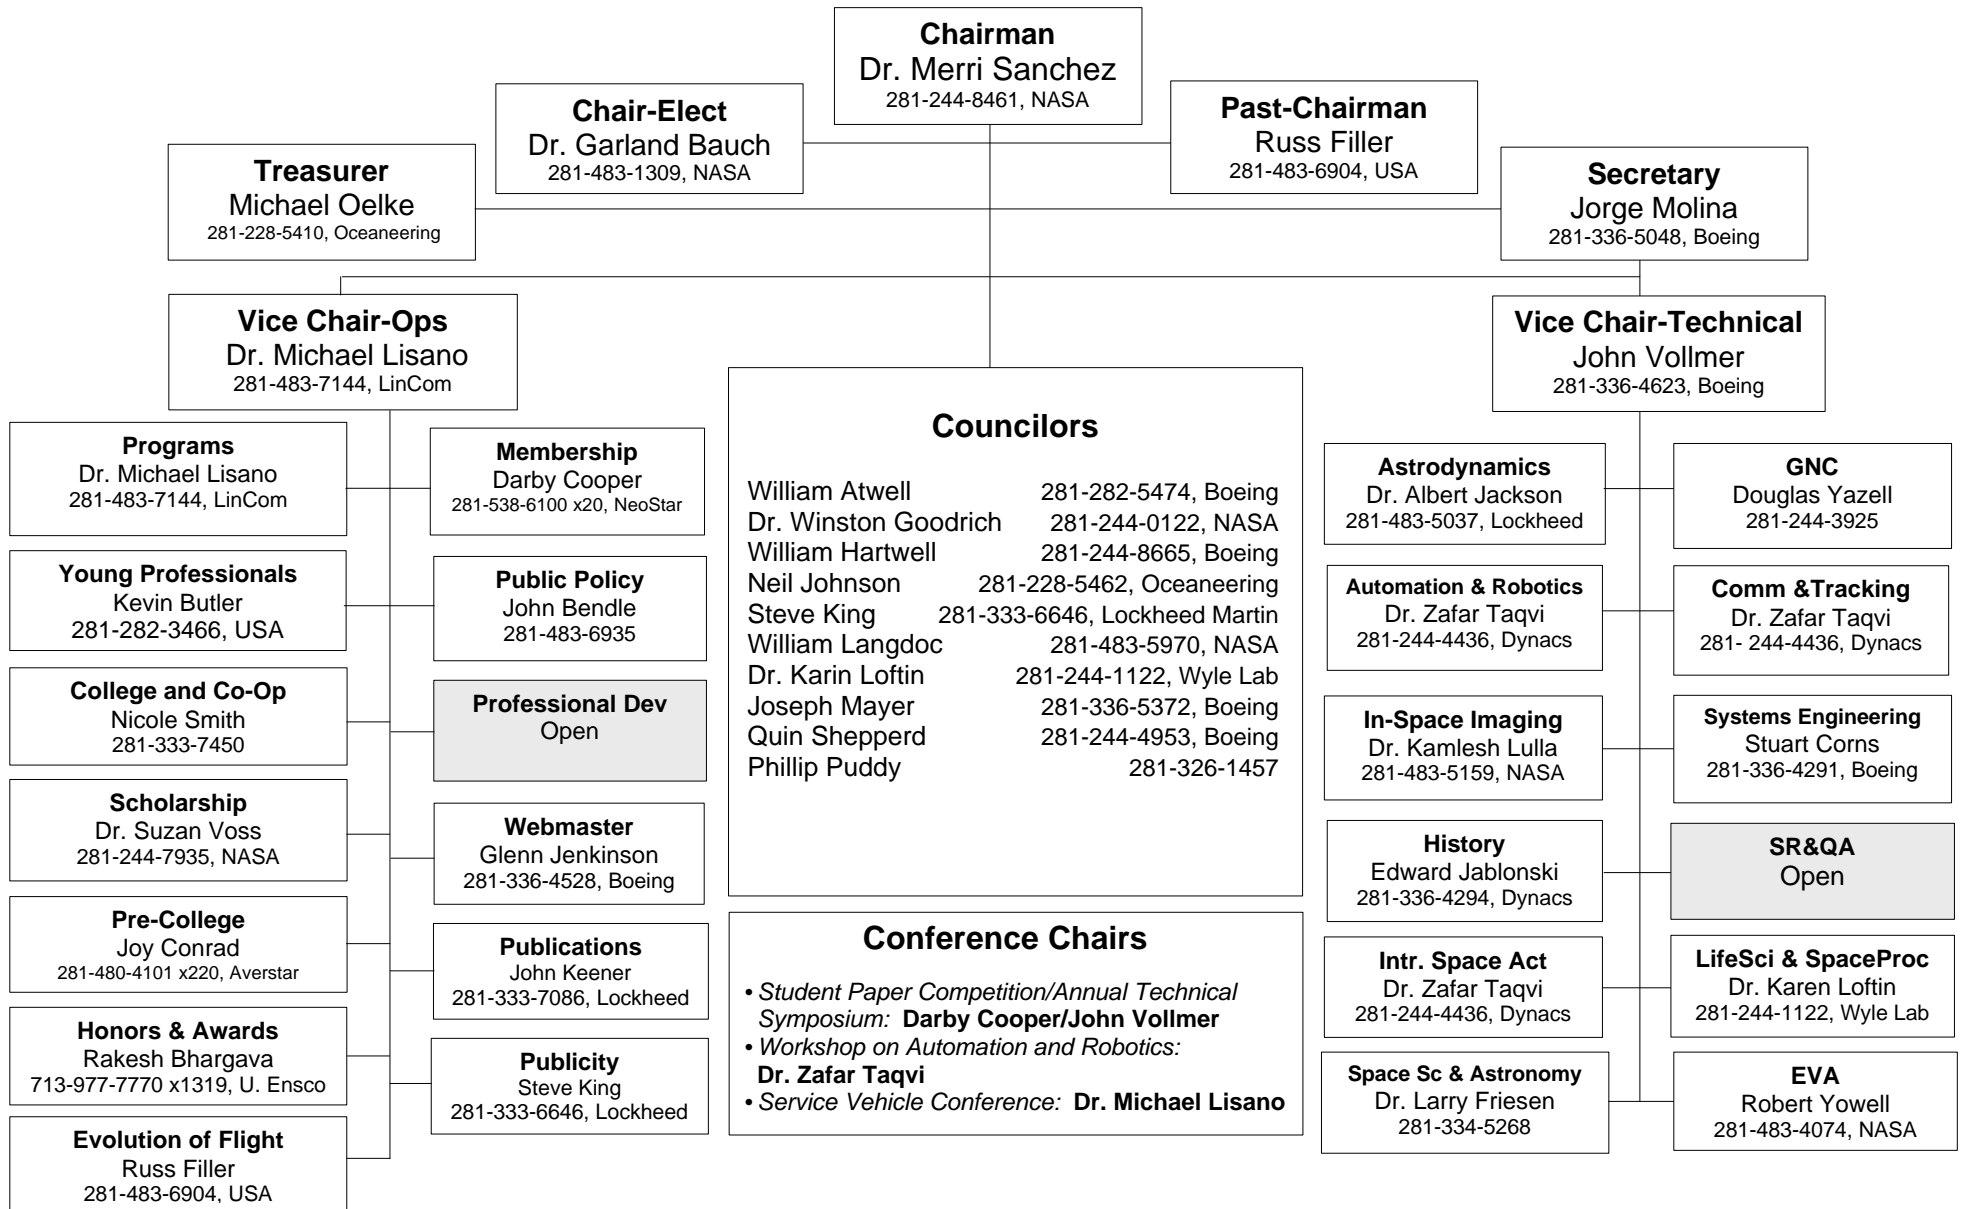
**Chairman**
Dr. Merri Sanchez
281-244-8461, NASA

**Chair-Elect**
Dr. Garland Bauch
281-483-1309, NASA

**Past-Chairman**
Russ Filler
281-483-6904, USA

**Treasurer**
Michael Oelke
281-228-5410, Oceaneering

**Secretary**
Jorge Molina
281-336-5048, Boeing

**Vice Chair-Ops**
Dr. Michael Lisano
281-483-7144, LinCom

**Vice Chair-Technical**
John Vollmer
281-336-4623, Boeing

**Programs**
Dr. Michael Lisano
281-483-7144, LinCom

**Membership**
Darby Cooper
281-538-6100 x20, NeoStar

**Young Professionals**
Kevin Butler
281-282-3466, USA

**Public Policy**
John Bendle
281-483-6935

**College and Co-Op**
Nicole Smith
281-333-7450

**Professional Dev**
Open

**Scholarship**
Dr. Suzan Voss
281-244-7935, NASA

**Webmaster**
Glenn Jenkinson
281-336-4528, Boeing

**Pre-College**
Joy Conrad
281-480-4101 x220, Averstar

**Publications**
John Keener
281-333-7086, Lockheed

**Honors & Awards**
Rakesh Bhargava
713-977-7770 x1319, U. Ensco

**Publicity**
Steve King
281-333-6646, Lockheed

**Evolution of Flight**
Russ Filler
281-483-6904, USA

**Councilors**

| | |
|---|---|
| William Atwell | 281-282-5474, Boeing |
| Dr. Winston Goodrich | 281-244-0122, NASA |
| William Hartwell | 281-244-8665, Boeing |
| Neil Johnson | 281-228-5462, Oceaneering |
| Steve King | 281-333-6646, Lockheed Martin |
| William Langdoc | 281-483-5970, NASA |
| Dr. Karin Loftin | 281-244-1122, Wyle Lab |
| Joseph Mayer | 281-336-5372, Boeing |
| Quin Shepperd | 281-244-4953, Boeing |
| Phillip Puddy | 281-326-1457 |

**Conference Chairs**

• *Student Paper Competition/Annual Technical Symposium:* **Darby Cooper/John Vollmer**
• *Workshop on Automation and Robotics:* **Dr. Zafar Taqvi**
• *Service Vehicle Conference:* **Dr. Michael Lisano**

**Astrodynamics**
Dr. Albert Jackson
281-483-5037, Lockheed

**GNC**
Douglas Yazell
281-244-3925

**Automation & Robotics**
Dr. Zafar Taqvi
281-244-4436, Dynacs

**Comm &Tracking**
Dr. Zafar Taqvi
281- 244-4436, Dynacs

**In-Space Imaging**
Dr. Kamlesh Lulla
281-483-5159, NASA

**Systems Engineering**
Stuart Corns
281-336-4291, Boeing

**History**
Edward Jablonski
281-336-4294, Dynacs

**SR&QA**
Open

**Intr. Space Act**
Dr. Zafar Taqvi
281-244-4436, Dynacs

**LifeSci & SpaceProc**
Dr. Karen Loftin
281-244-1122, Wyle Lab

**Space Sc & Astronomy**
Dr. Larry Friesen
281-334-5268

**EVA**
Robert Yowell
281-483-4074, NASA